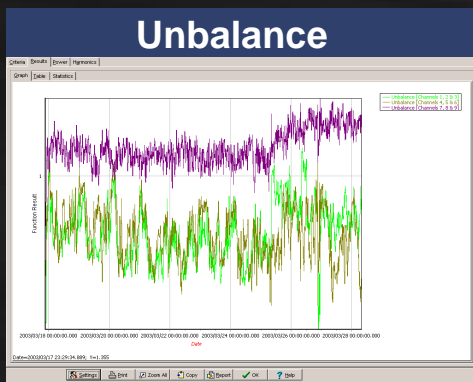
Unbalance

Criteria Results Power Harmonics

Graph Table Statistics

Unbalance (Channels 1, 2 & 3)
Unbalance (Channels 4, 5 & 6)
Unbalance (Channels 7, 8 & 9)

Function Result

1

2003/03/18 00:00:00.000 2003/03/20 00:00:00.000 2003/03/22 00:00:00.000 2003/03/24 00:00:00.000 2003/03/26 00:00:00.000 2003/03/28 00:00:00.000

Date

Date=2003/03/17 23:29:34.889, Y=1.355

Settings Print Zoom All Copy Report OK Help